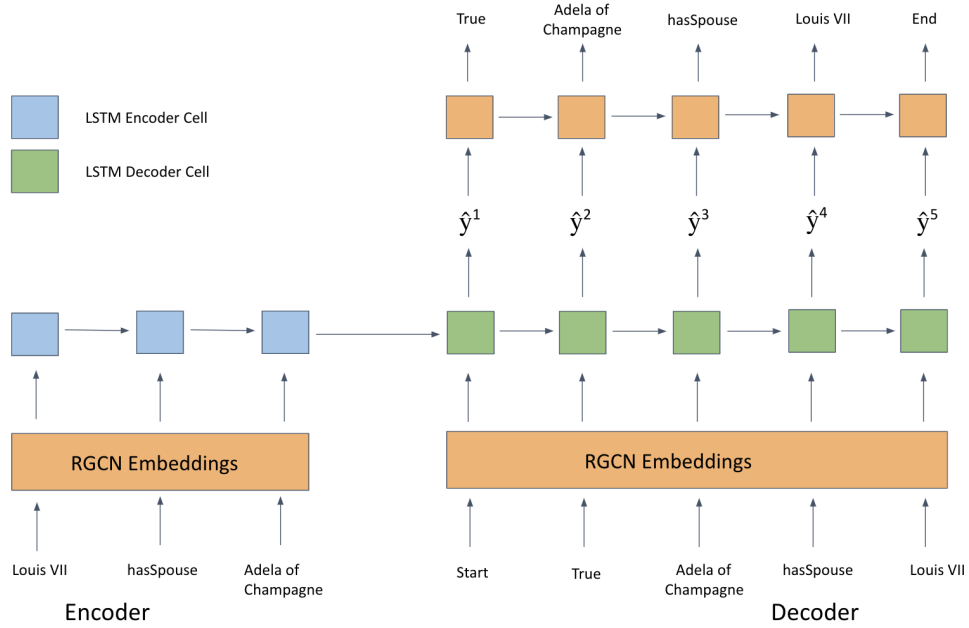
True

Adela of Champagne

hasSpouse

Louis VII

End

LSTM Encoder Cell

LSTM Decoder Cell

$\hat{y}^1$ $\hat{y}^2$ $\hat{y}^3$ $\hat{y}^4$ $\hat{y}^5$

RGCN Embeddings

RGCN Embeddings

Louis VII

hasSpouse

Adela of Champagne

Start

True

Adela of Champagne

hasSpouse

Louis VII

Encoder

Decoder